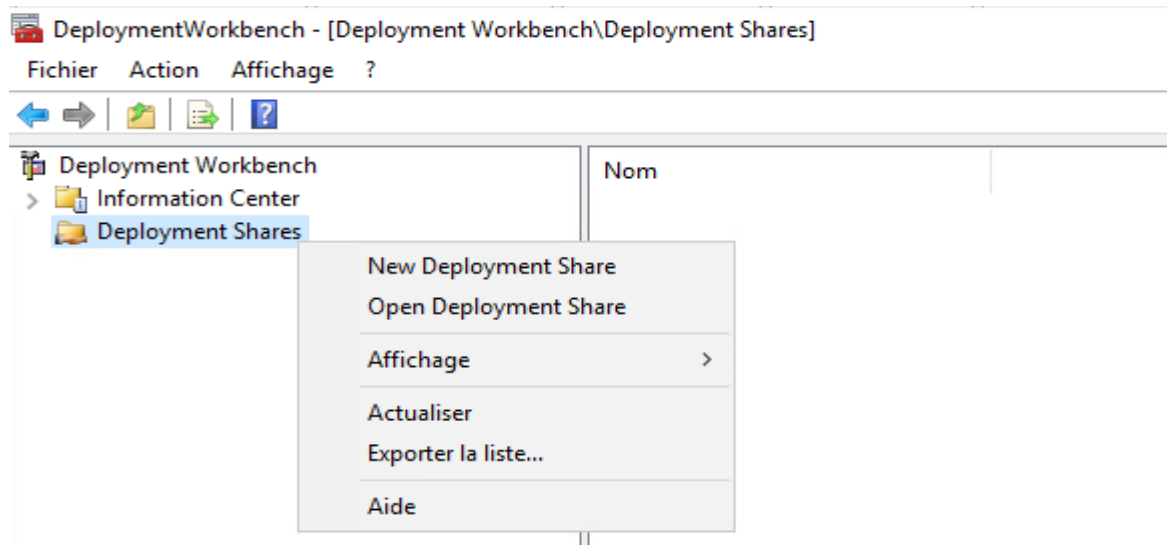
DeploymentWorkbench - [Deployment Workbench\Deployment Shares]

Fichier Action Affichage ?

Deployment Workbench
Information Center
Deployment Shares

Nom

New Deployment Share
Open Deployment Share
Affichage
Actualiser
Exporter la liste...
Aide